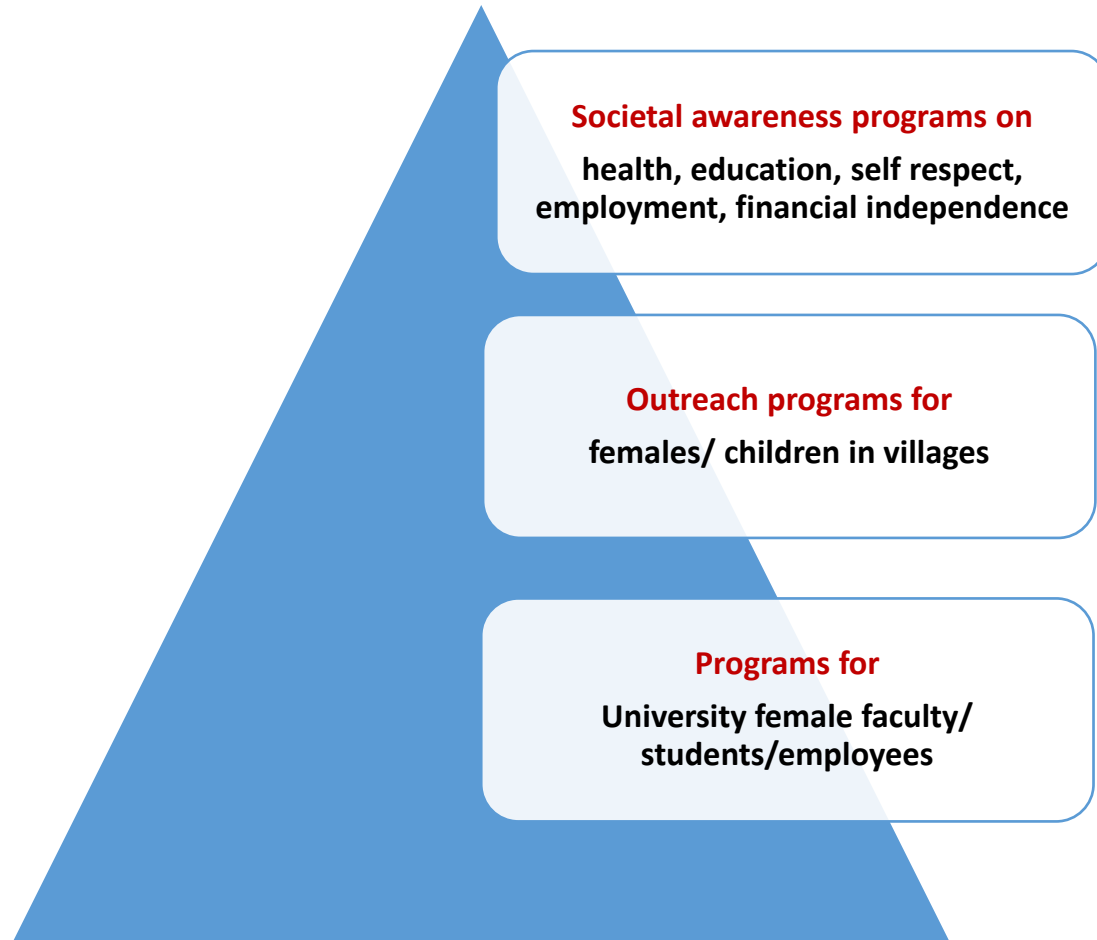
Societal awareness programs on
health, education, self respect, employment, financial independence

Outreach programs for
females/ children in villages

Programs for
University female faculty/ students/employees